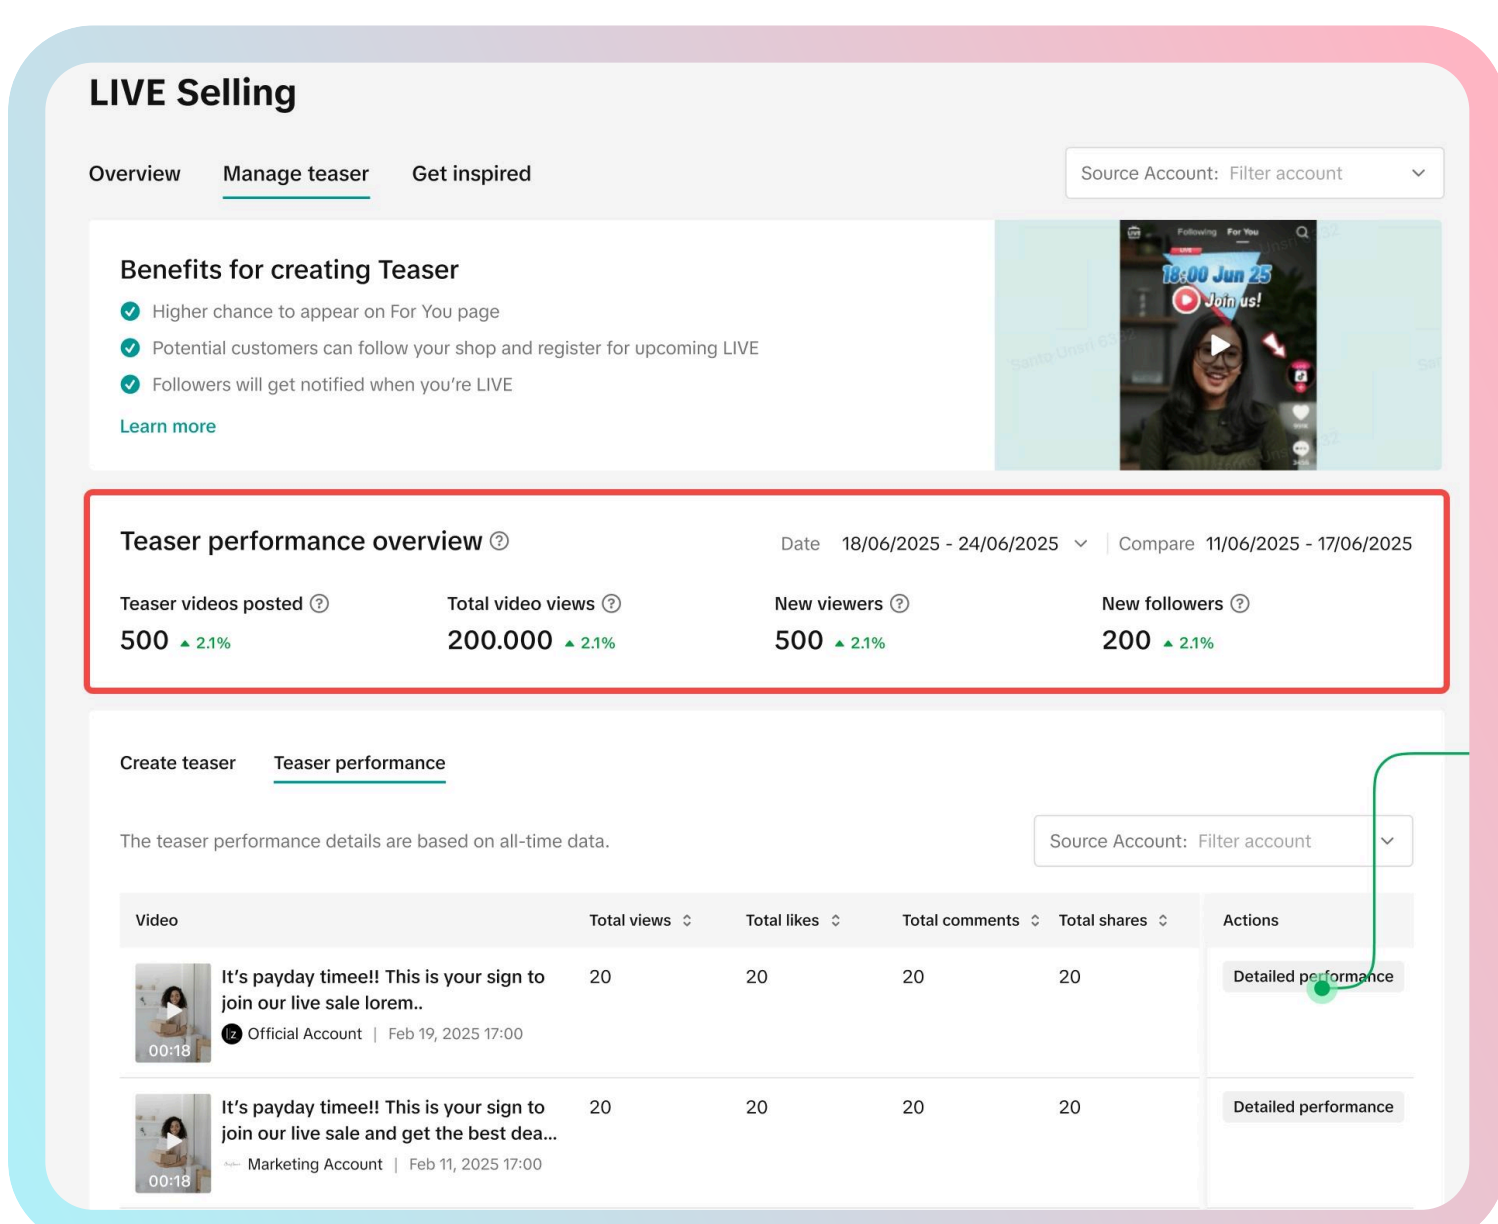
LIVE Selling

Overview Manage teaser Get inspired

Source Account: Filter account

Benefits for creating Teaser

Higher chance to appear on For You page

Potential customers can follow your shop and register for upcoming LIVE

Followers will get notified when you're LIVE

Learn more

Following For You
LIVE
18:00 Jun 25
Join us!

Teaser performance overview

Date 18/06/2025 - 24/06/2025 | Compare 11/06/2025 - 17/06/2025

Teaser videos posted
500 ▲ 2.1%

Total video views
200.000 ▲ 2.1%

New viewers
500 ▲ 2.1%

New followers
200 ▲ 2.1%

Create teaser Teaser performance

The teaser performance details are based on all-time data.

Source Account: Filter account

| Video | Total views | Total likes | Total comments | Total shares | Actions |
|---|---|---|---|---|---|
| 00:18 It's payday timee!! This is your sign to join our live sale lorem.. Official Account \| Feb 19, 2025 17:00 | 20 | 20 | 20 | 20 | Detailed performance |
| 00:18 It's payday timee!! This is your sign to join our live sale and get the best dea... Marketing Account \| Feb 11, 2025 17:00 | 20 | 20 | 20 | 20 | Detailed performance |